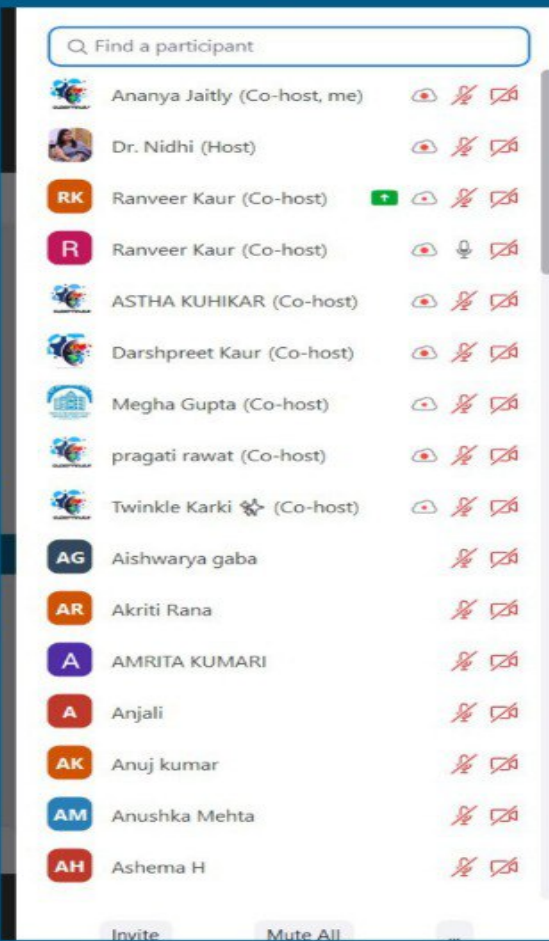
Find a participant

Ananya Jaitly (Co-host, me)

Dr. Nidhi (Host)

RK Ranveer Kaur (Co-host)

R Ranveer Kaur (Co-host)

ASTHA KUHIKAR (Co-host)

Darshpreet Kaur (Co-host)

Megha Gupta (Co-host)

pragati rawat (Co-host)

Twinkle Karki (Co-host)

AG Aishwarya gaba

AR Akriti Rana

A AMRITA KUMARI

A Anjali

AK Anuj kumar

AM Anushka Mehta

AH Ashema H

Invite Mute All ...